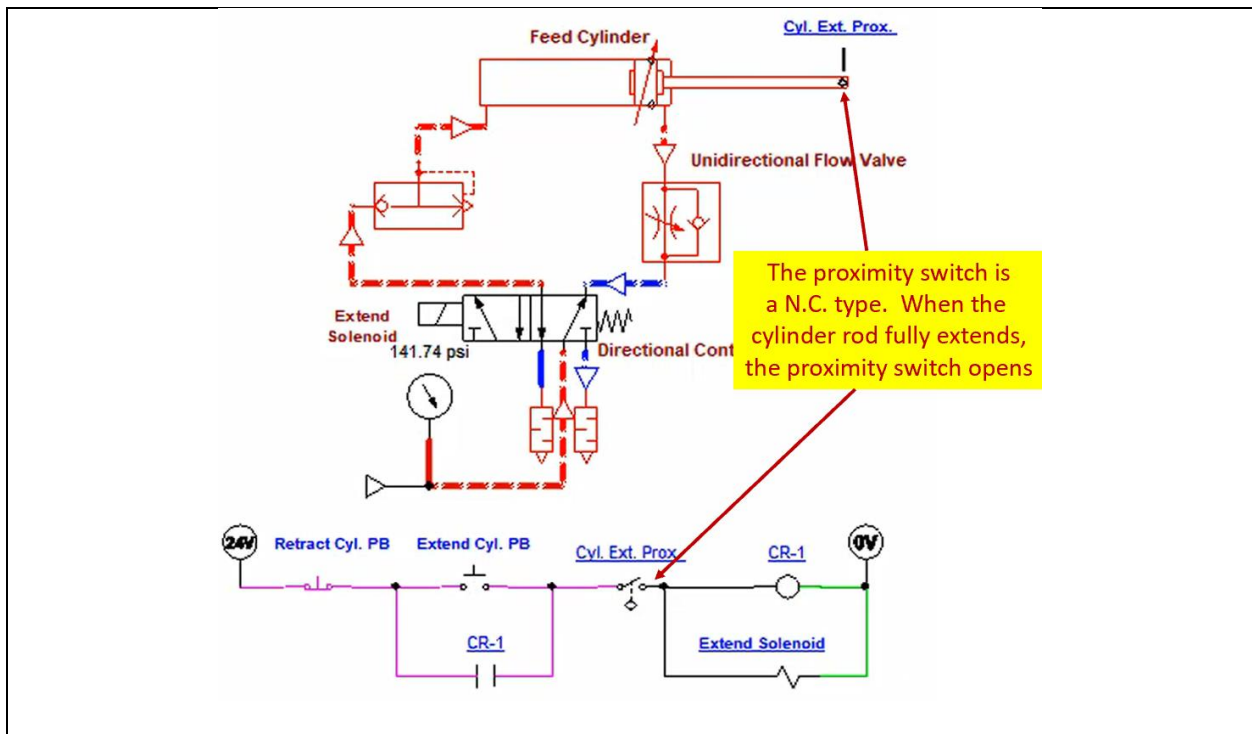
Feed Cylinder

Cyl. Ext. Prox.

Unidirectional Flow Valve

The proximity switch is a N.C. type. When the cylinder rod fully extends, the proximity switch opens

Extend Solenoid

141.74 psi

Directional Cont

24V

Retract Cyl. PB

Extend Cyl. PB

Cyl. Ext. Prox.

CR-1

0V

CR-1

Extend Solenoid